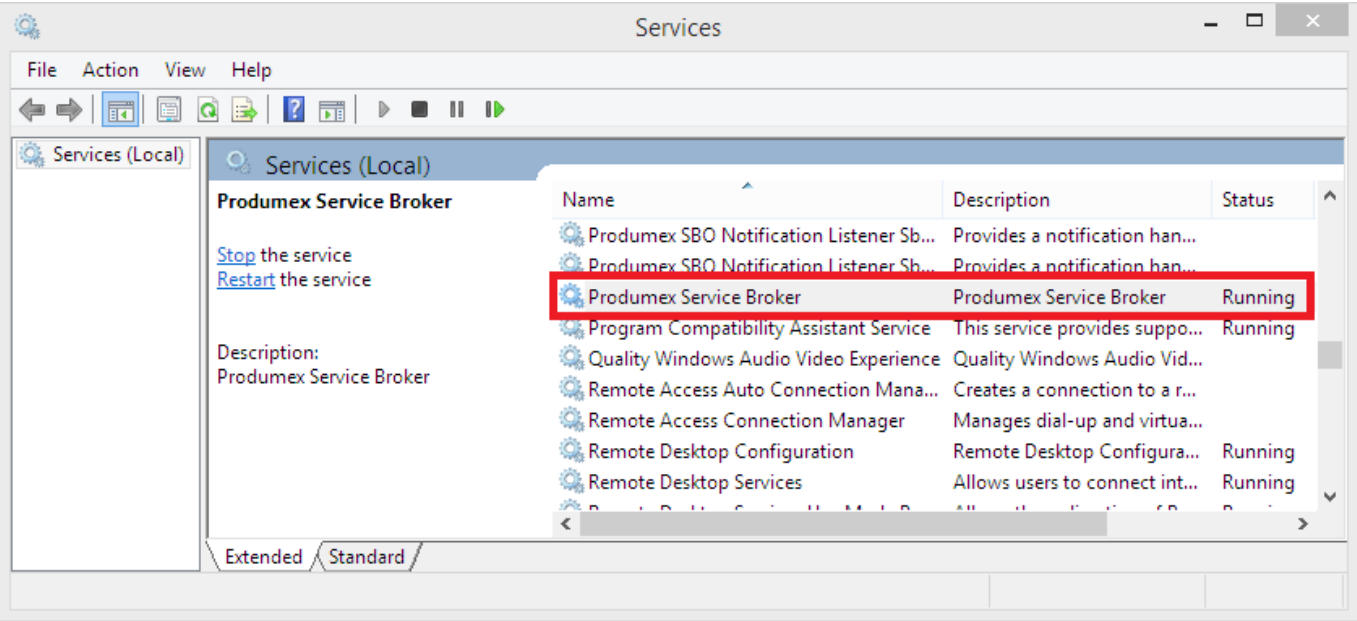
Services

File Action View Help

Services (Local)

Services (Local)

Produmex Service Broker

Stop the service
Restart the service

Description:
Produmex Service Broker

| Name | Description | Status |
|---|---|---|
| Produmex SBO Notification Listener Sb... | Provides a notification han... | |
| Produmex SBO Notification Listener Sb... | Provides a notification han... | |
| Produmex Service Broker | Produmex Service Broker | Running |
| Program Compatibility Assistant Service | This service provides suppo... | Running |
| Quality Windows Audio Video Experience | Quality Windows Audio Vid... | |
| Remote Access Auto Connection Mana... | Creates a connection to a r... | |
| Remote Access Connection Manager | Manages dial-up and virtua... | |
| Remote Desktop Configuration | Remote Desktop Configura... | Running |
| Remote Desktop Services | Allows users to connect int... | Running |
| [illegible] | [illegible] | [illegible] |

Extended Standard